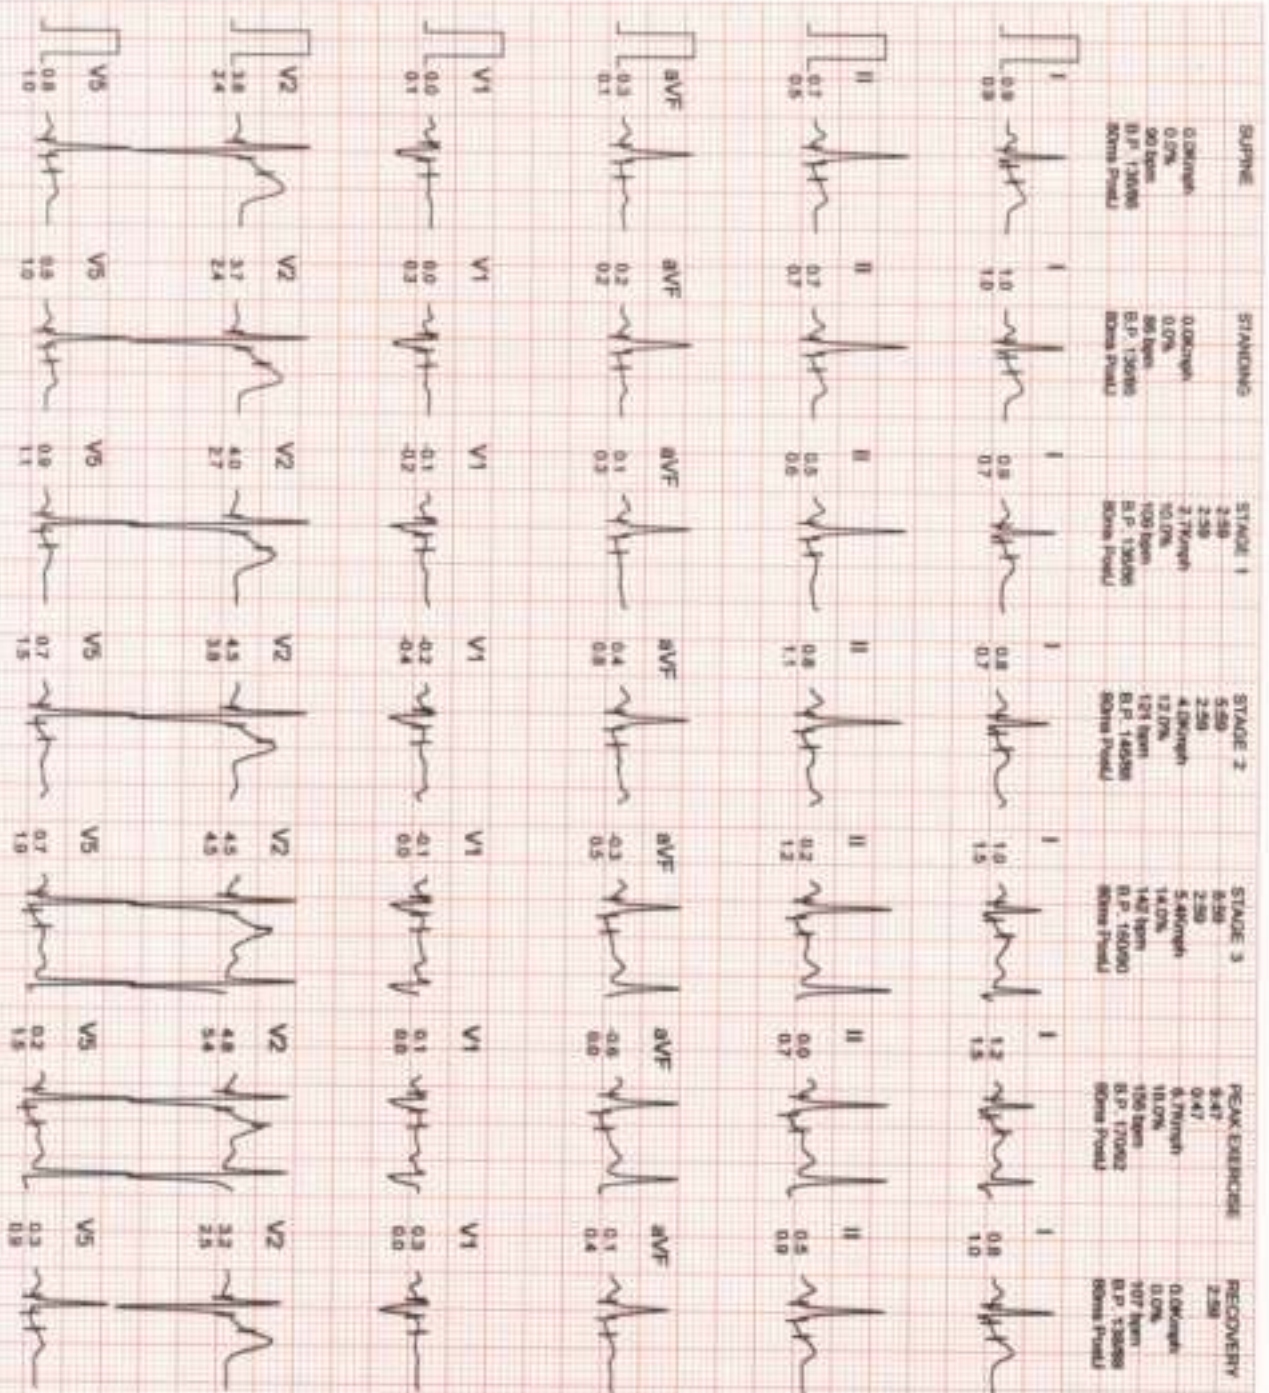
SUPINE
0.0Km/h
0.0%
90 bpm
B.P. 130/86
80ms PostJ

STANDING
0.0Km/h
0.0%
86 bpm
B.P. 130/86
80ms PostJ

STAGE 1
2:59
2:59
2.7Km/h
10.0%
100 bpm
B.P. 130/86
80ms PostJ

STAGE 2
5:59
2:59
4.0Km/h
12.0%
121 bpm
B.P. 146/86
80ms PostJ

STAGE 3
8:59
2:59
5.4Km/h
14.0%
142 bpm
B.P. 160/90
80ms PostJ

PEAK EXERCISE
9:47
0:47
6.7Km/h
16.0%
156 bpm
B.P. 170/92
80ms PostJ

RECOVERY
2:59
0.0Km/h
0.0%
107 bpm
B.P. 138/88
80ms PostJ

I
0.8
0.9
I
1.0
1.0
I
0.8
0.7
I
0.8
0.7
I
1.0
1.5
I
1.2
1.5
I
0.8
1.0

II
0.7
0.5
II
0.7
0.7
II
0.5
0.6
II
0.8
1.1
II
0.2
1.2
II
0.0
0.7
II
0.5
0.9

aVF
0.3
0.1
aVF
0.2
0.2
aVF
0.1
0.3
aVF
0.4
0.8
aVF
-0.3
0.5
aVF
-0.6
0.6
aVF
0.1
0.4

V1
0.0
0.1
V1
0.0
0.3
V1
-0.1
-0.2
V1
-0.2
-0.4
V1
-0.1
0.0
V1
0.1
0.0
V1
0.3
0.0

V2
3.8
2.4
V2
3.7
2.4
V2
4.0
2.7
V2
4.3
3.8
V2
4.5
4.5
V2
4.8
5.4
V2
3.2
2.5

V5
0.8
1.0
V5
0.8
1.0
V5
0.8
1.1
V5
0.7
1.5
V5
0.7
1.9
V5
0.2
1.5
V5
0.3
0.9